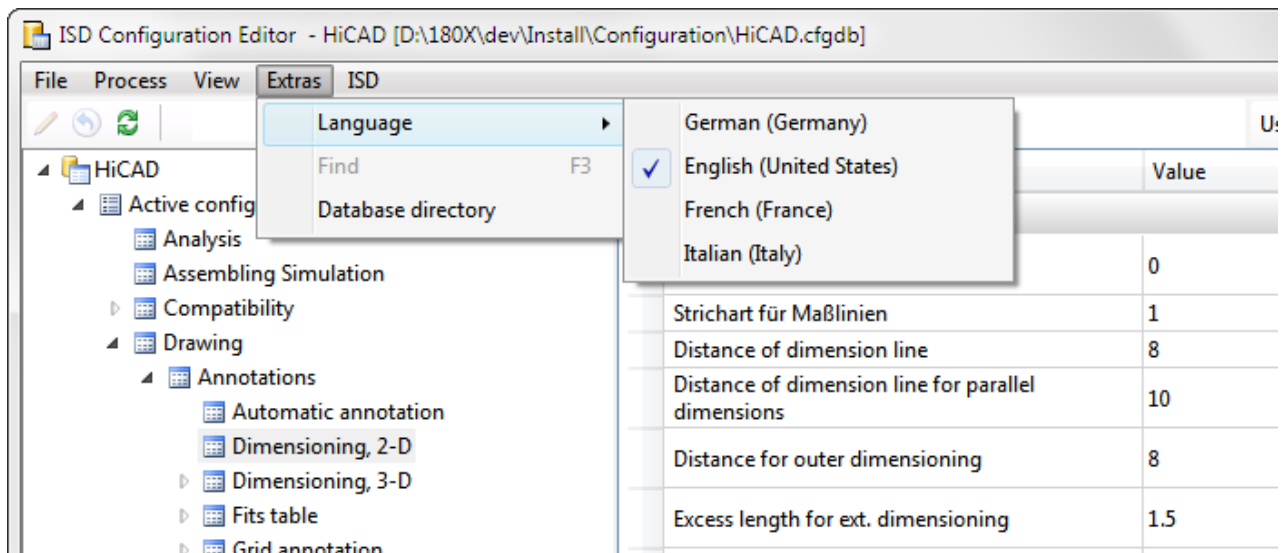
ISD Configuration Editor - HiCAD [D:\180X\dev\Install\Configuration\HiCAD.cfgdb]

File Process View Extras ISD

Language
Find F3
Database directory

German (Germany)
English (United States)
French (France)
Italian (Italy)

Us

HiCAD
Active config
Analysis
Assembling Simulation
Compatibility
Drawing
Annotations
Automatic annotation
Dimensioning, 2-D
Dimensioning, 3-D
Fits table
Grid annotation

| | Value |
|---|---|
| | 0 |
| Strichart für Maßlinien | 1 |
| Distance of dimension line | 8 |
| Distance of dimension line for parallel dimensions | 10 |
| Distance for outer dimensioning | 8 |
| Excess length for ext. dimensioning | 1.5 |